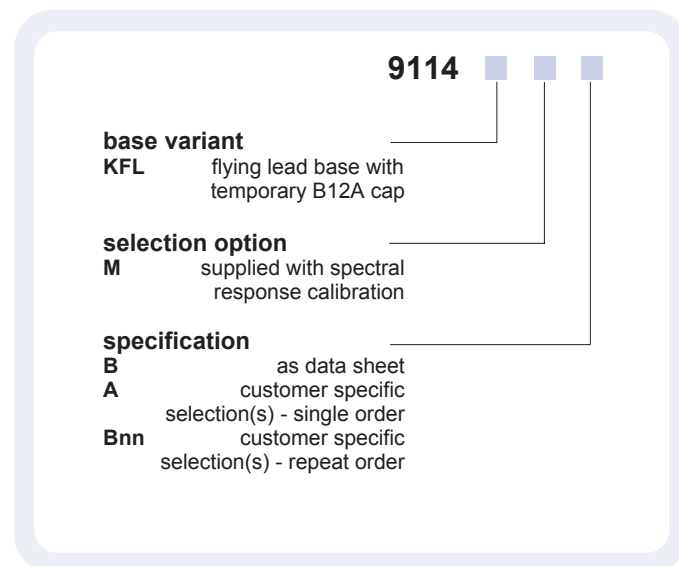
9114

base variant
KFL flying lead base with temporary B12A cap

selection option
M supplied with spectral response calibration

specification
B as data sheet
A customer specific selection(s) - single order
Bnn customer specific selection(s) - repeat order